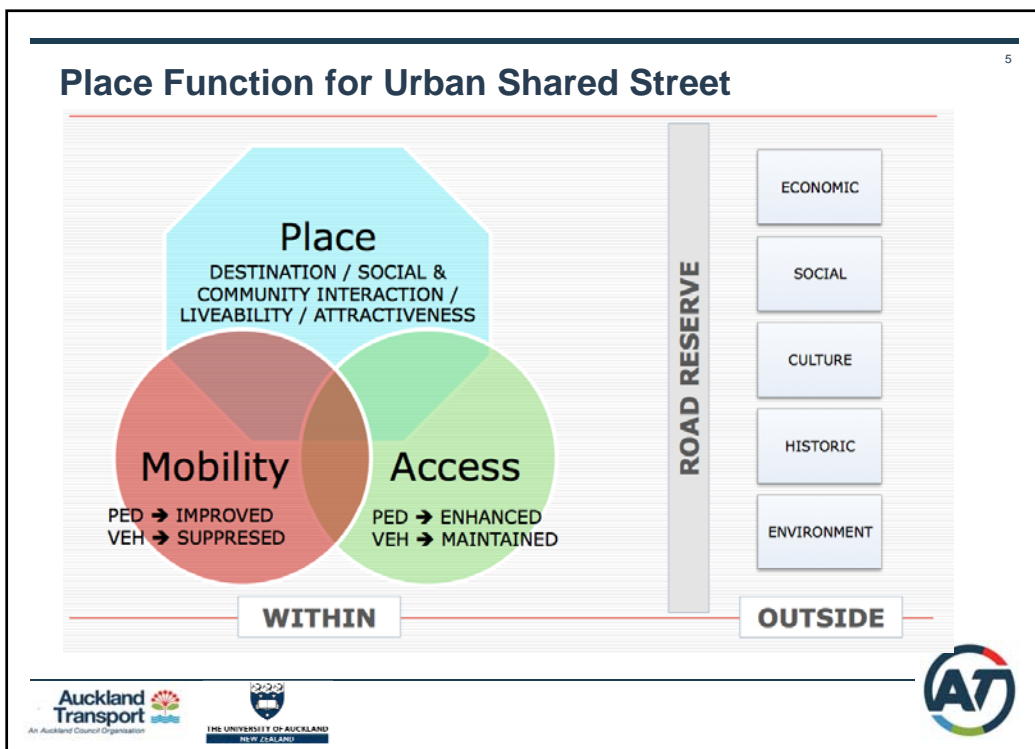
5

Place Function for Urban Shared Street

Place
DESTINATION / SOCIAL & COMMUNITY INTERACTION / LIVEABILITY / ATTRACTIVENESS

Mobility
PED ➔ IMPROVED
VEH ➔ SUPPRESED

Access
PED ➔ ENHANCED
VEH ➔ MAINTAINED

ROAD RESERVE

ECONOMIC

SOCIAL

CULTURE

HISTORIC

ENVIRONMENT

WITHIN

OUTSIDE

Auckland Transport
An Auckland Council Organisation

THE UNIVERSITY OF AUCKLAND
NEW ZEALAND

AT